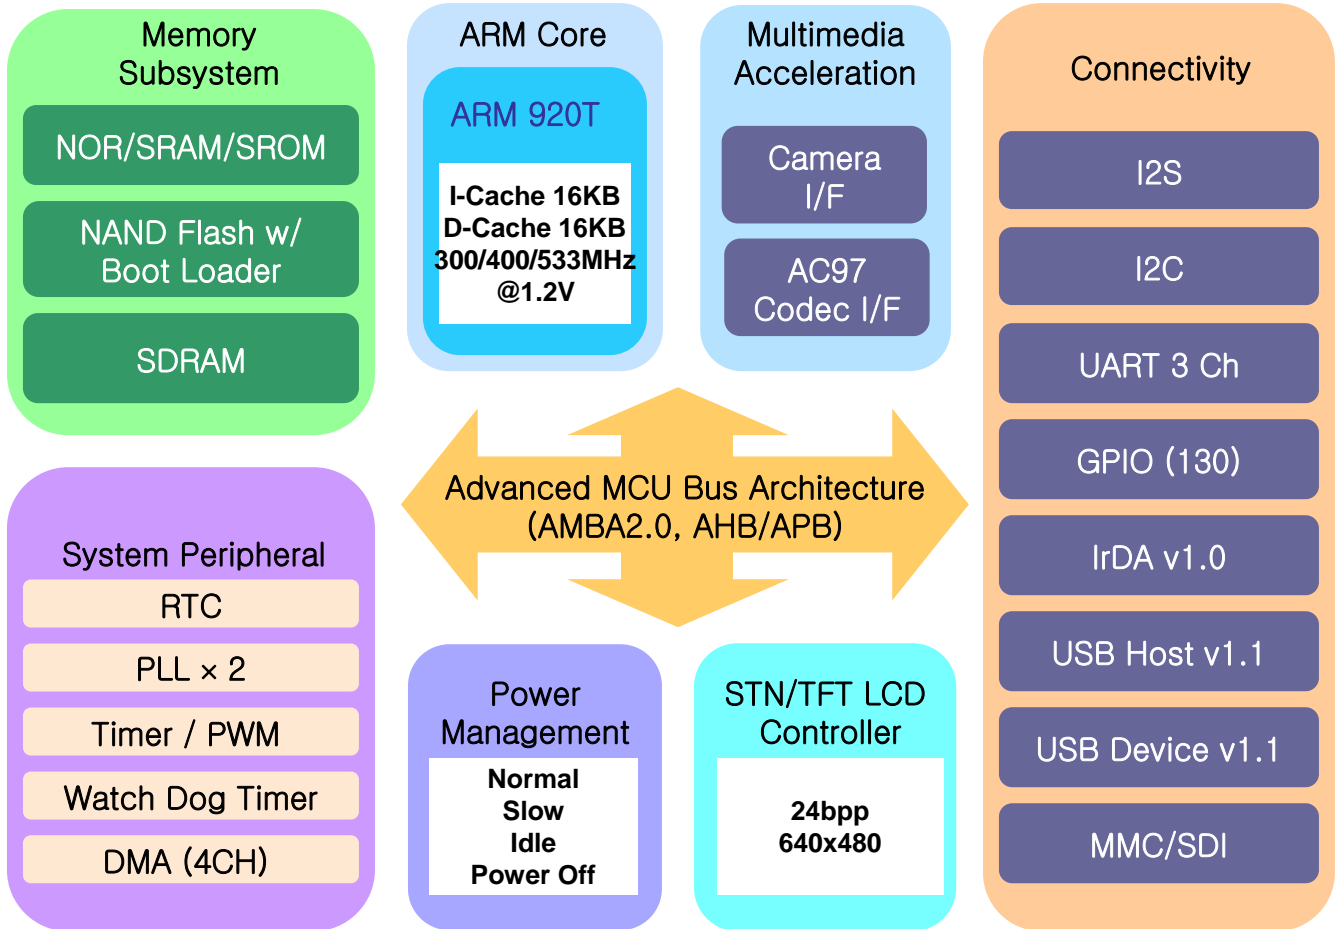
Memory Subsystem

NOR/SRAM/SROM

NAND Flash w/ Boot Loader

SDRAM

ARM Core

ARM 920T

I-Cache 16KB
D-Cache 16KB
300/400/533MHz
@1.2V

Multimedia Acceleration

Camera I/F

AC97 Codec I/F

Connectivity

I2S

I2C

UART 3 Ch

GPIO (130)

IrDA v1.0

USB Host v1.1

USB Device v1.1

MMC/SDI

Advanced MCU Bus Architecture (AMBA2.0, AHB/APB)

System Peripheral

RTC

PLL × 2

Timer / PWM

Watch Dog Timer

DMA (4CH)

Power Management

Normal
Slow
Idle
Power Off

STN/TFT LCD Controller

24bpp
640x480